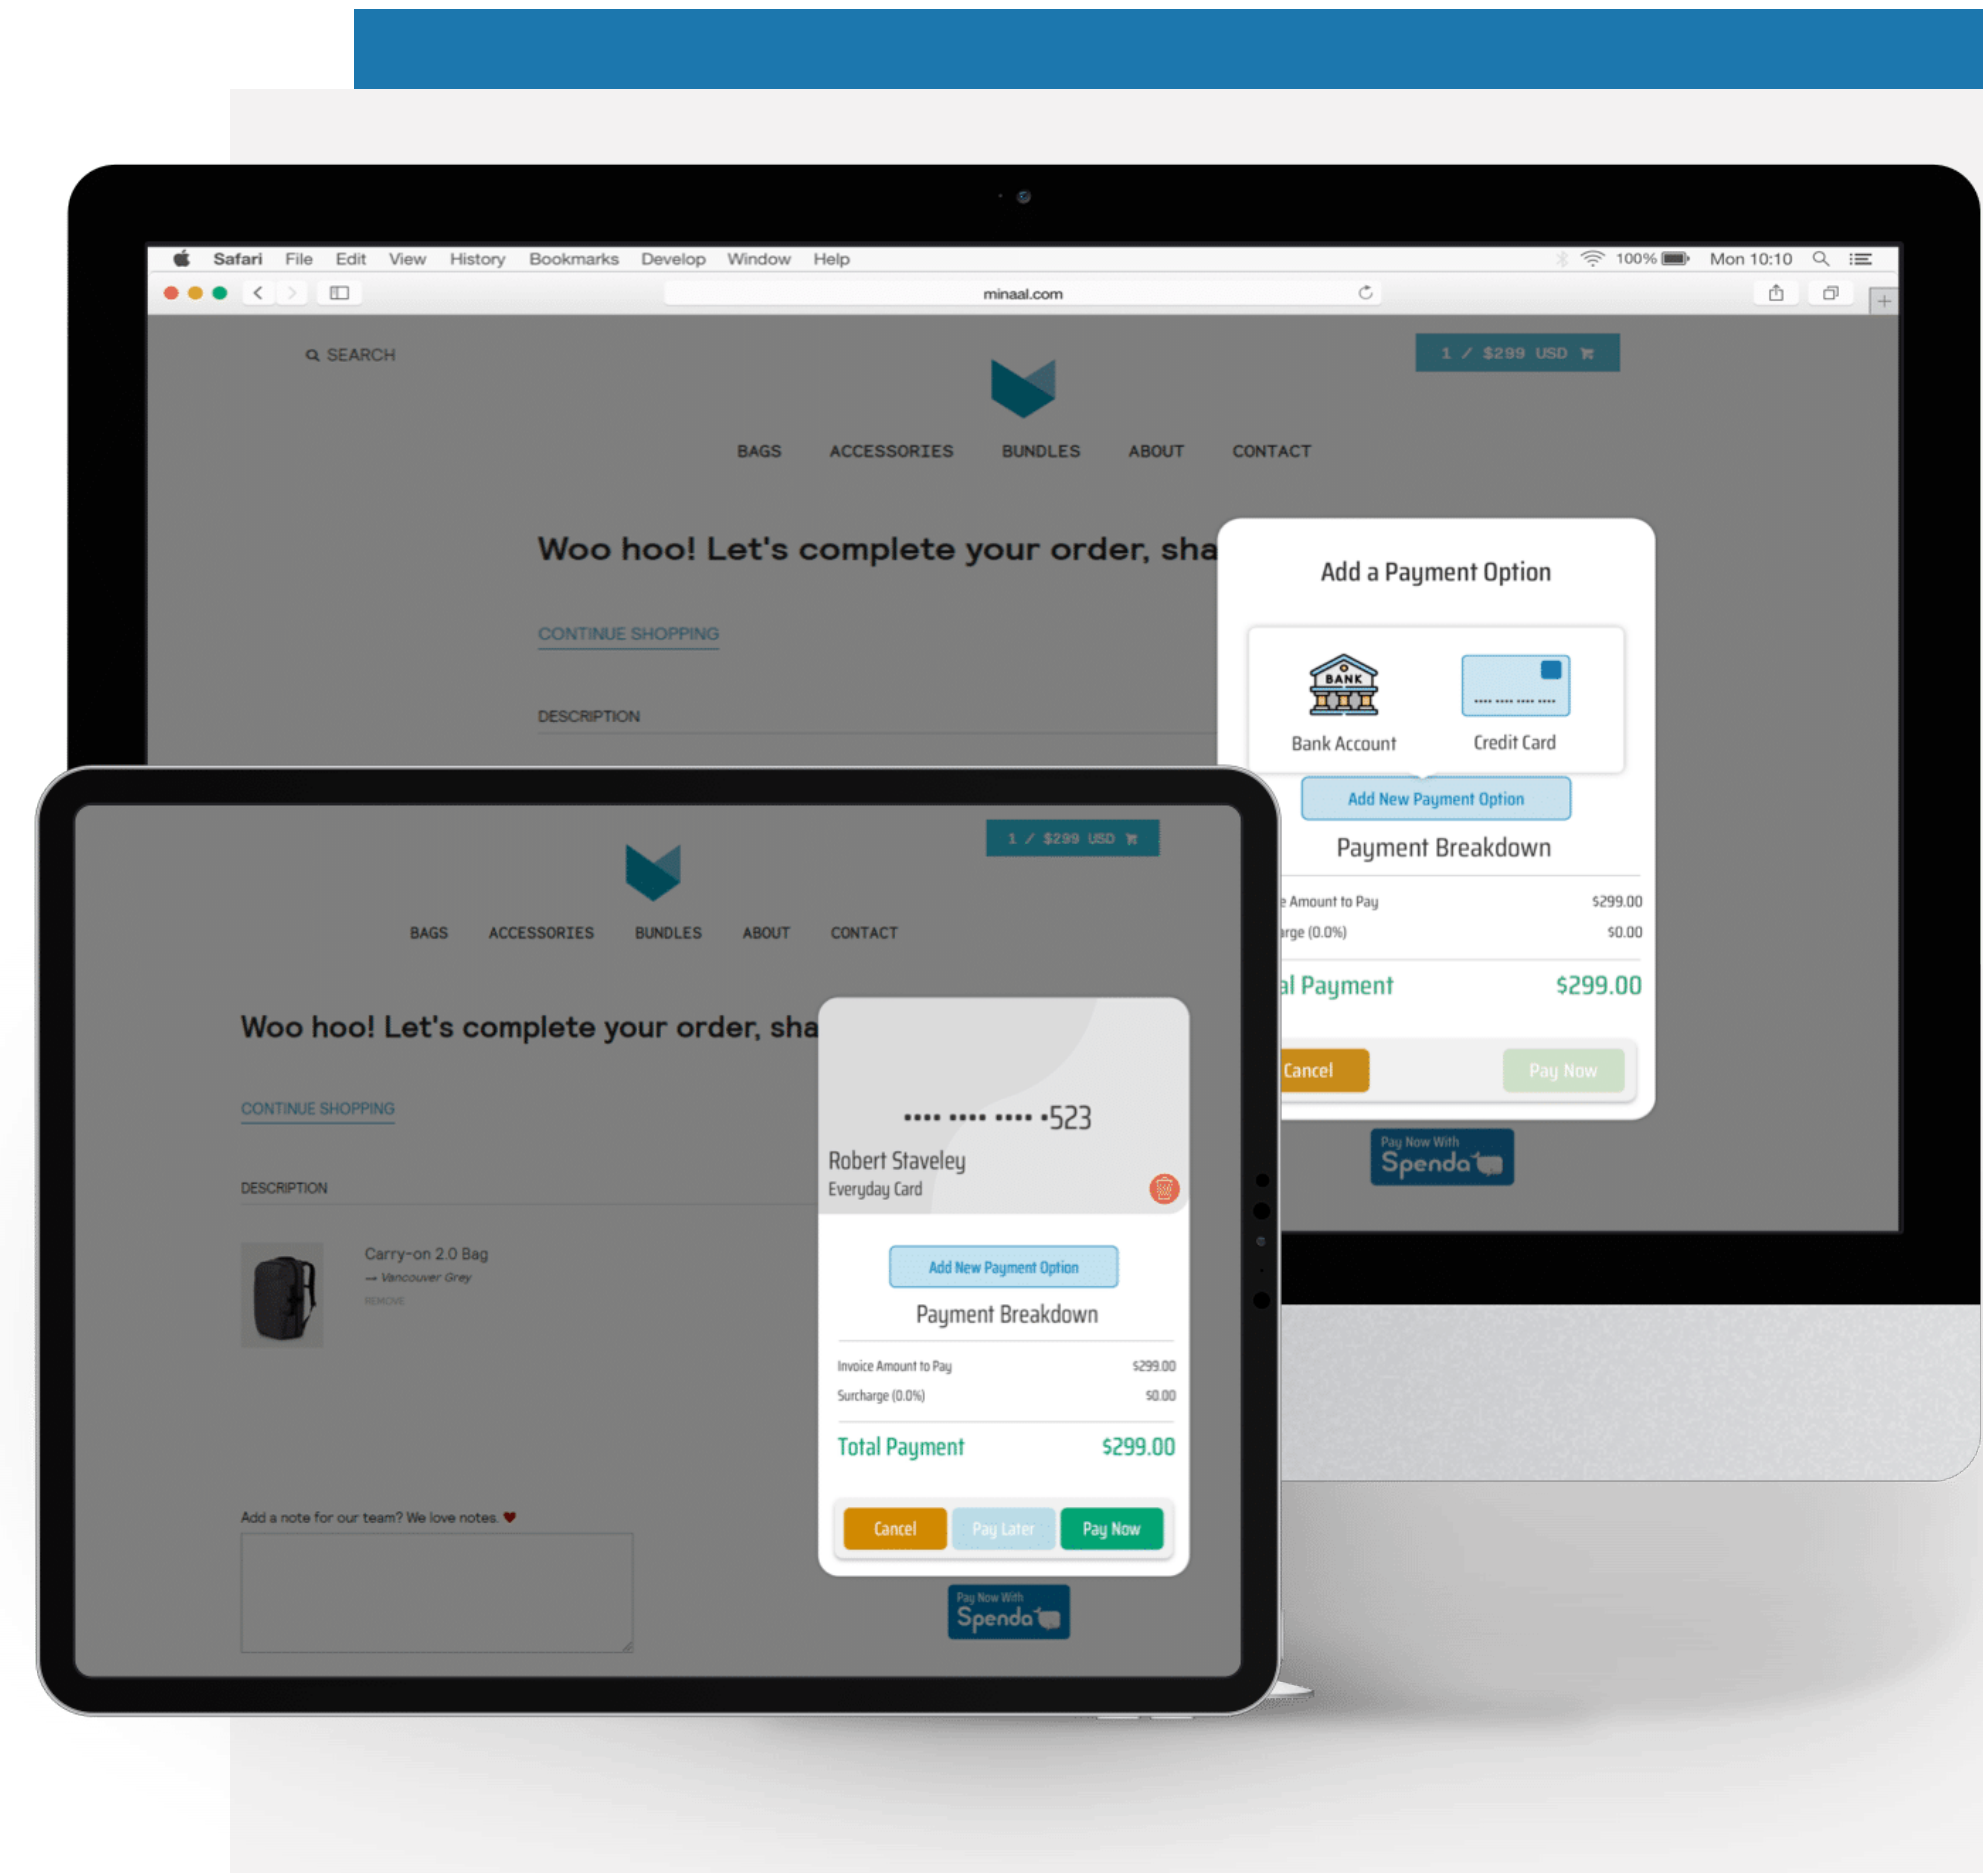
Safari File Edit View History Bookmarks Develop Window Help

100% Mon 10:10

minaal.com

SEARCH

1 / $299 USD

BAGS ACCESSORIES BUNDLES ABOUT CONTACT

Woo hoo! Let's complete your order, sha

CONTINUE SHOPPING

DESCRIPTION

Add a Payment Option

BANK

Bank Account

Credit Card

Add New Payment Option

Payment Breakdown

e Amount to Pay $299.00

rge (0.0%) $0.00

al Payment $299.00

Cancel

Pay Now

Pay Now With Spenda

1 / $299 USD

BAGS ACCESSORIES BUNDLES ABOUT CONTACT

Woo hoo! Let's complete your order, sha

CONTINUE SHOPPING

DESCRIPTION

Carry-on 2.0 Bag

— Vancouver Grey

REMOVE

•••• •••• •••• •523

Robert Staveley

Everyday Card

Add New Payment Option

Payment Breakdown

Invoice Amount to Pay $299.00

Surcharge (0.0%) $0.00

Total Payment $299.00

Cancel Pay Later Pay Now

Pay Now With Spenda

Add a note for our team? We love notes. ♥